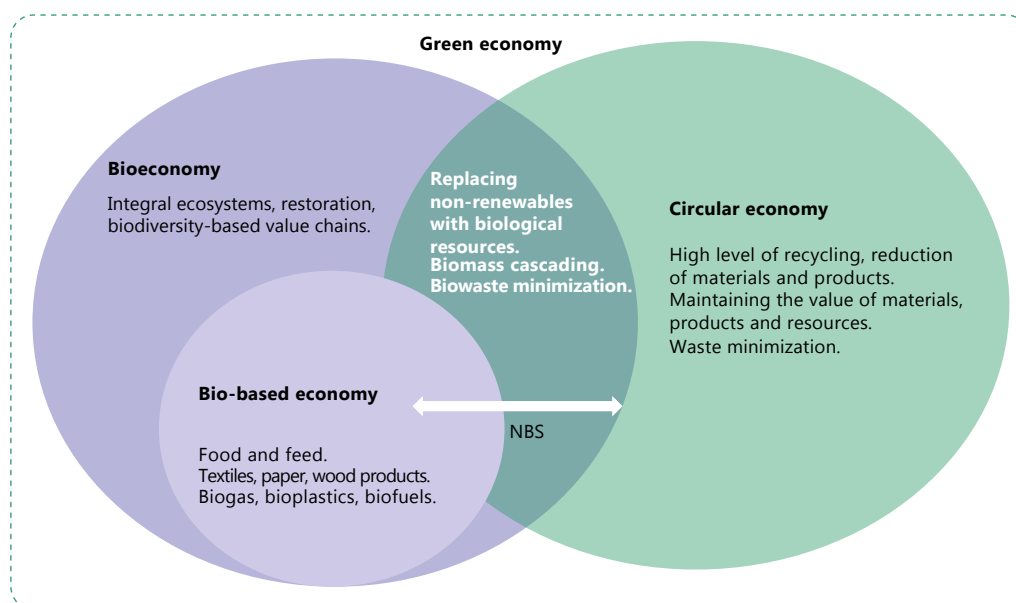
Green economy

Bioeconomy

Integral ecosystems, restoration, biodiversity-based value chains.

Replacing non-renewables with biological resources.
Biomass cascading.
Biowaste minimization.

Circular economy

High level of recycling, reduction of materials and products.
Maintaining the value of materials, products and resources.
Waste minimization.

Bio-based economy

NBS

Food and feed.
Textiles, paper, wood products.
Biogas, bioplastics, biofuels.